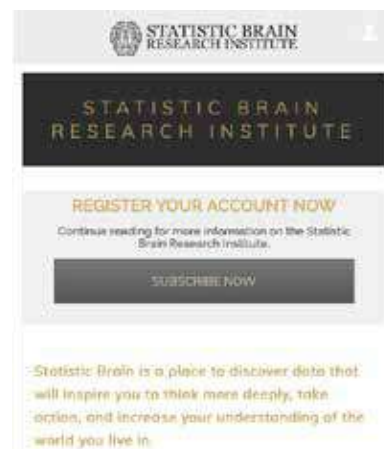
STATISTIC BRAIN RESEARCH INSTITUTE

STATISTIC BRAIN RESEARCH INSTITUTE

REGISTER YOUR ACCOUNT NOW

Continue reading for more information on the Statistic Brain Research Institute.

SUBSCRIBE NOW

Statistic Brain is a place to discover data that will inspire you to think more deeply, take action, and increase your understanding of the world you live in.